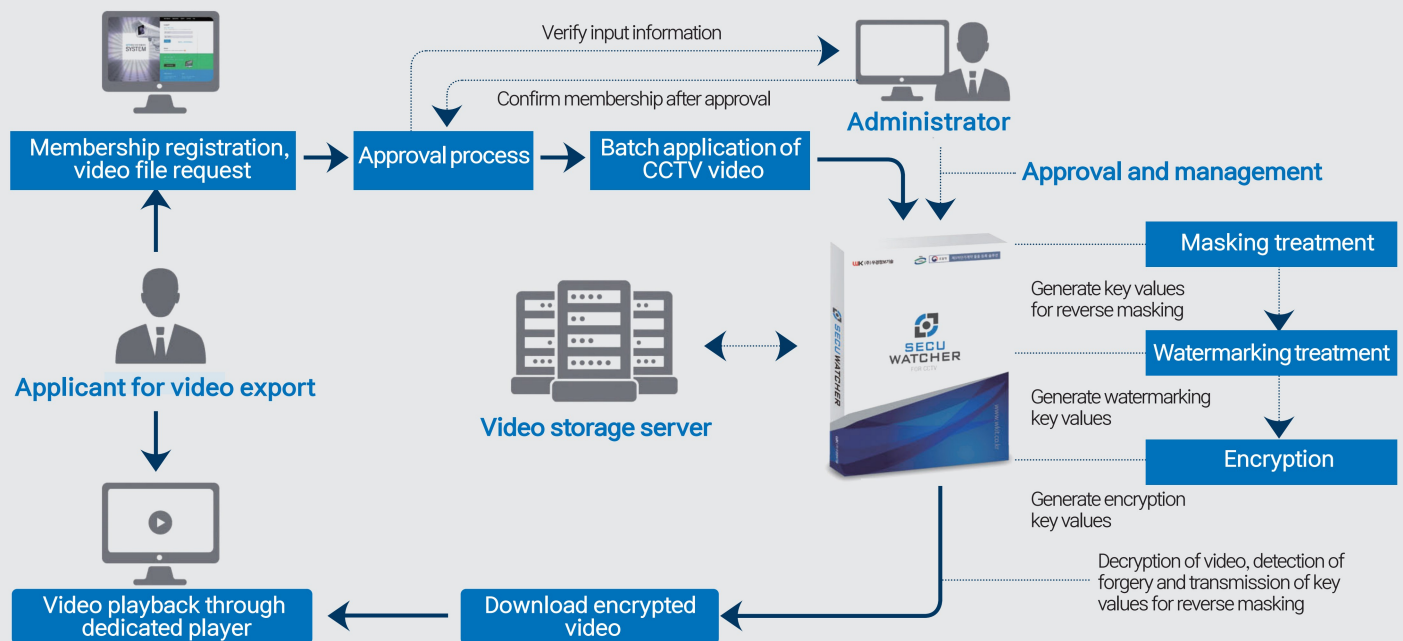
Verify input information

Confirm membership after approval

Administrator

Membership registration, video file request

Approval process

Batch application of CCTV video

Approval and management

Masking treatment

Generate key values for reverse masking

Watermarking treatment

Generate watermarking key values

Encryption

Generate encryption key values

SECU WATCHER FOR CCTV

Applicant for video export

Video storage server

Decryption of video, detection of forgery and transmission of key values for reverse masking

Video playback through dedicated player

Download encrypted video